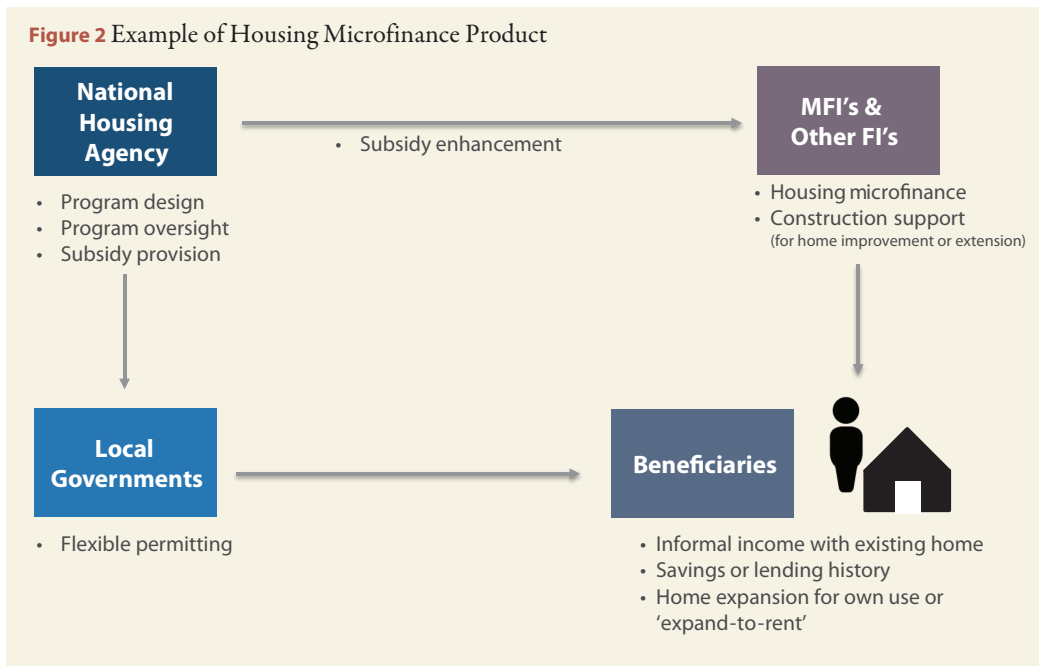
**Figure 2** Example of Housing Microfinance Product

National Housing Agency

- Program design
- Program oversight
- Subsidy provision

- Subsidy enhancement

MFI's & Other FI's

- Housing microfinance
- Construction support (for home improvement or extension)

Local Governments

- Flexible permitting

Beneficiaries

- Informal income with existing home
- Savings or lending history
- Home expansion for own use or 'expand-to-rent'